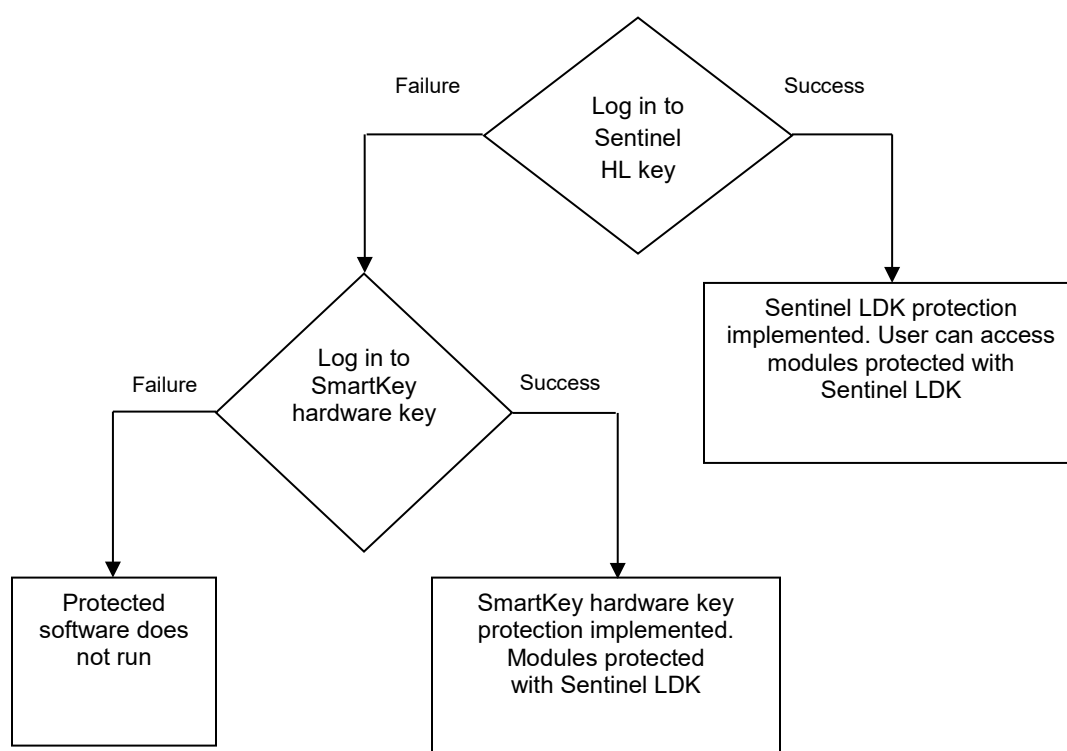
Failure

Log in to Sentinel HL key

Success

Sentinel LDK protection implemented. User can access modules protected with Sentinel LDK

Failure

Log in to SmartKey hardware key

Success

Protected software does not run

SmartKey hardware key protection implemented. Modules protected with Sentinel LDK